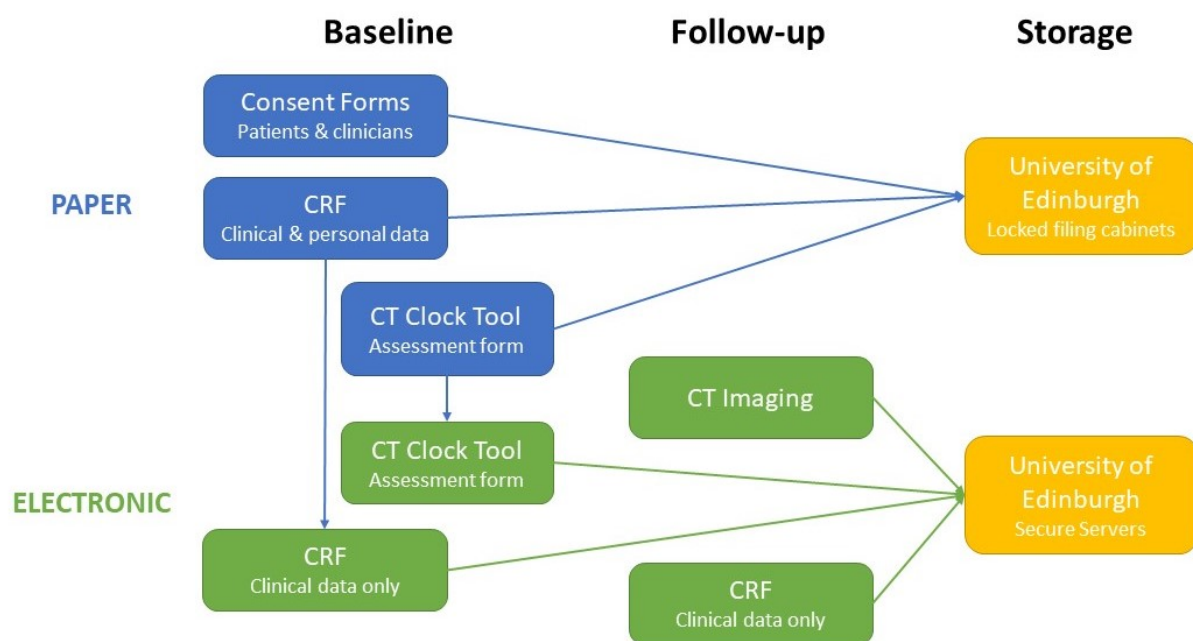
Baseline

Follow-up

Storage

PAPER

Consent Forms
Patients & clinicians

CRF
Clinical & personal data

CT Clock Tool
Assessment form

University of Edinburgh
Locked filing cabinets

ELECTRONIC

CT Imaging

CT Clock Tool
Assessment form

CRF
Clinical data only

CRF
Clinical data only

University of Edinburgh
Secure Servers